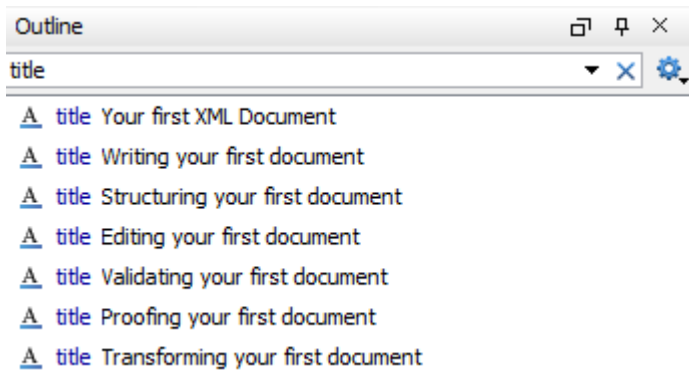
Outline

title

A title Your first XML Document
A title Writing your first document
A title Structuring your first document
A title Editing your first document
A title Validating your first document
A title Proofing your first document
A title Transforming your first document